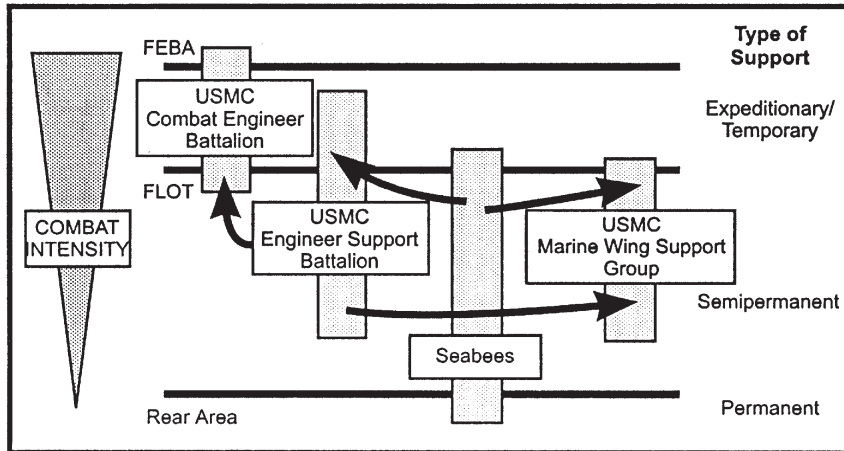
FEBA

Type of Support

USMC Combat Engineer Battalion

Expeditionary/ Temporary

FLOT

COMBAT INTENSITY

USMC Engineer Support Battalion

USMC Marine Wing Support Group

Semipermanent

Seabees

Rear Area

Permanent